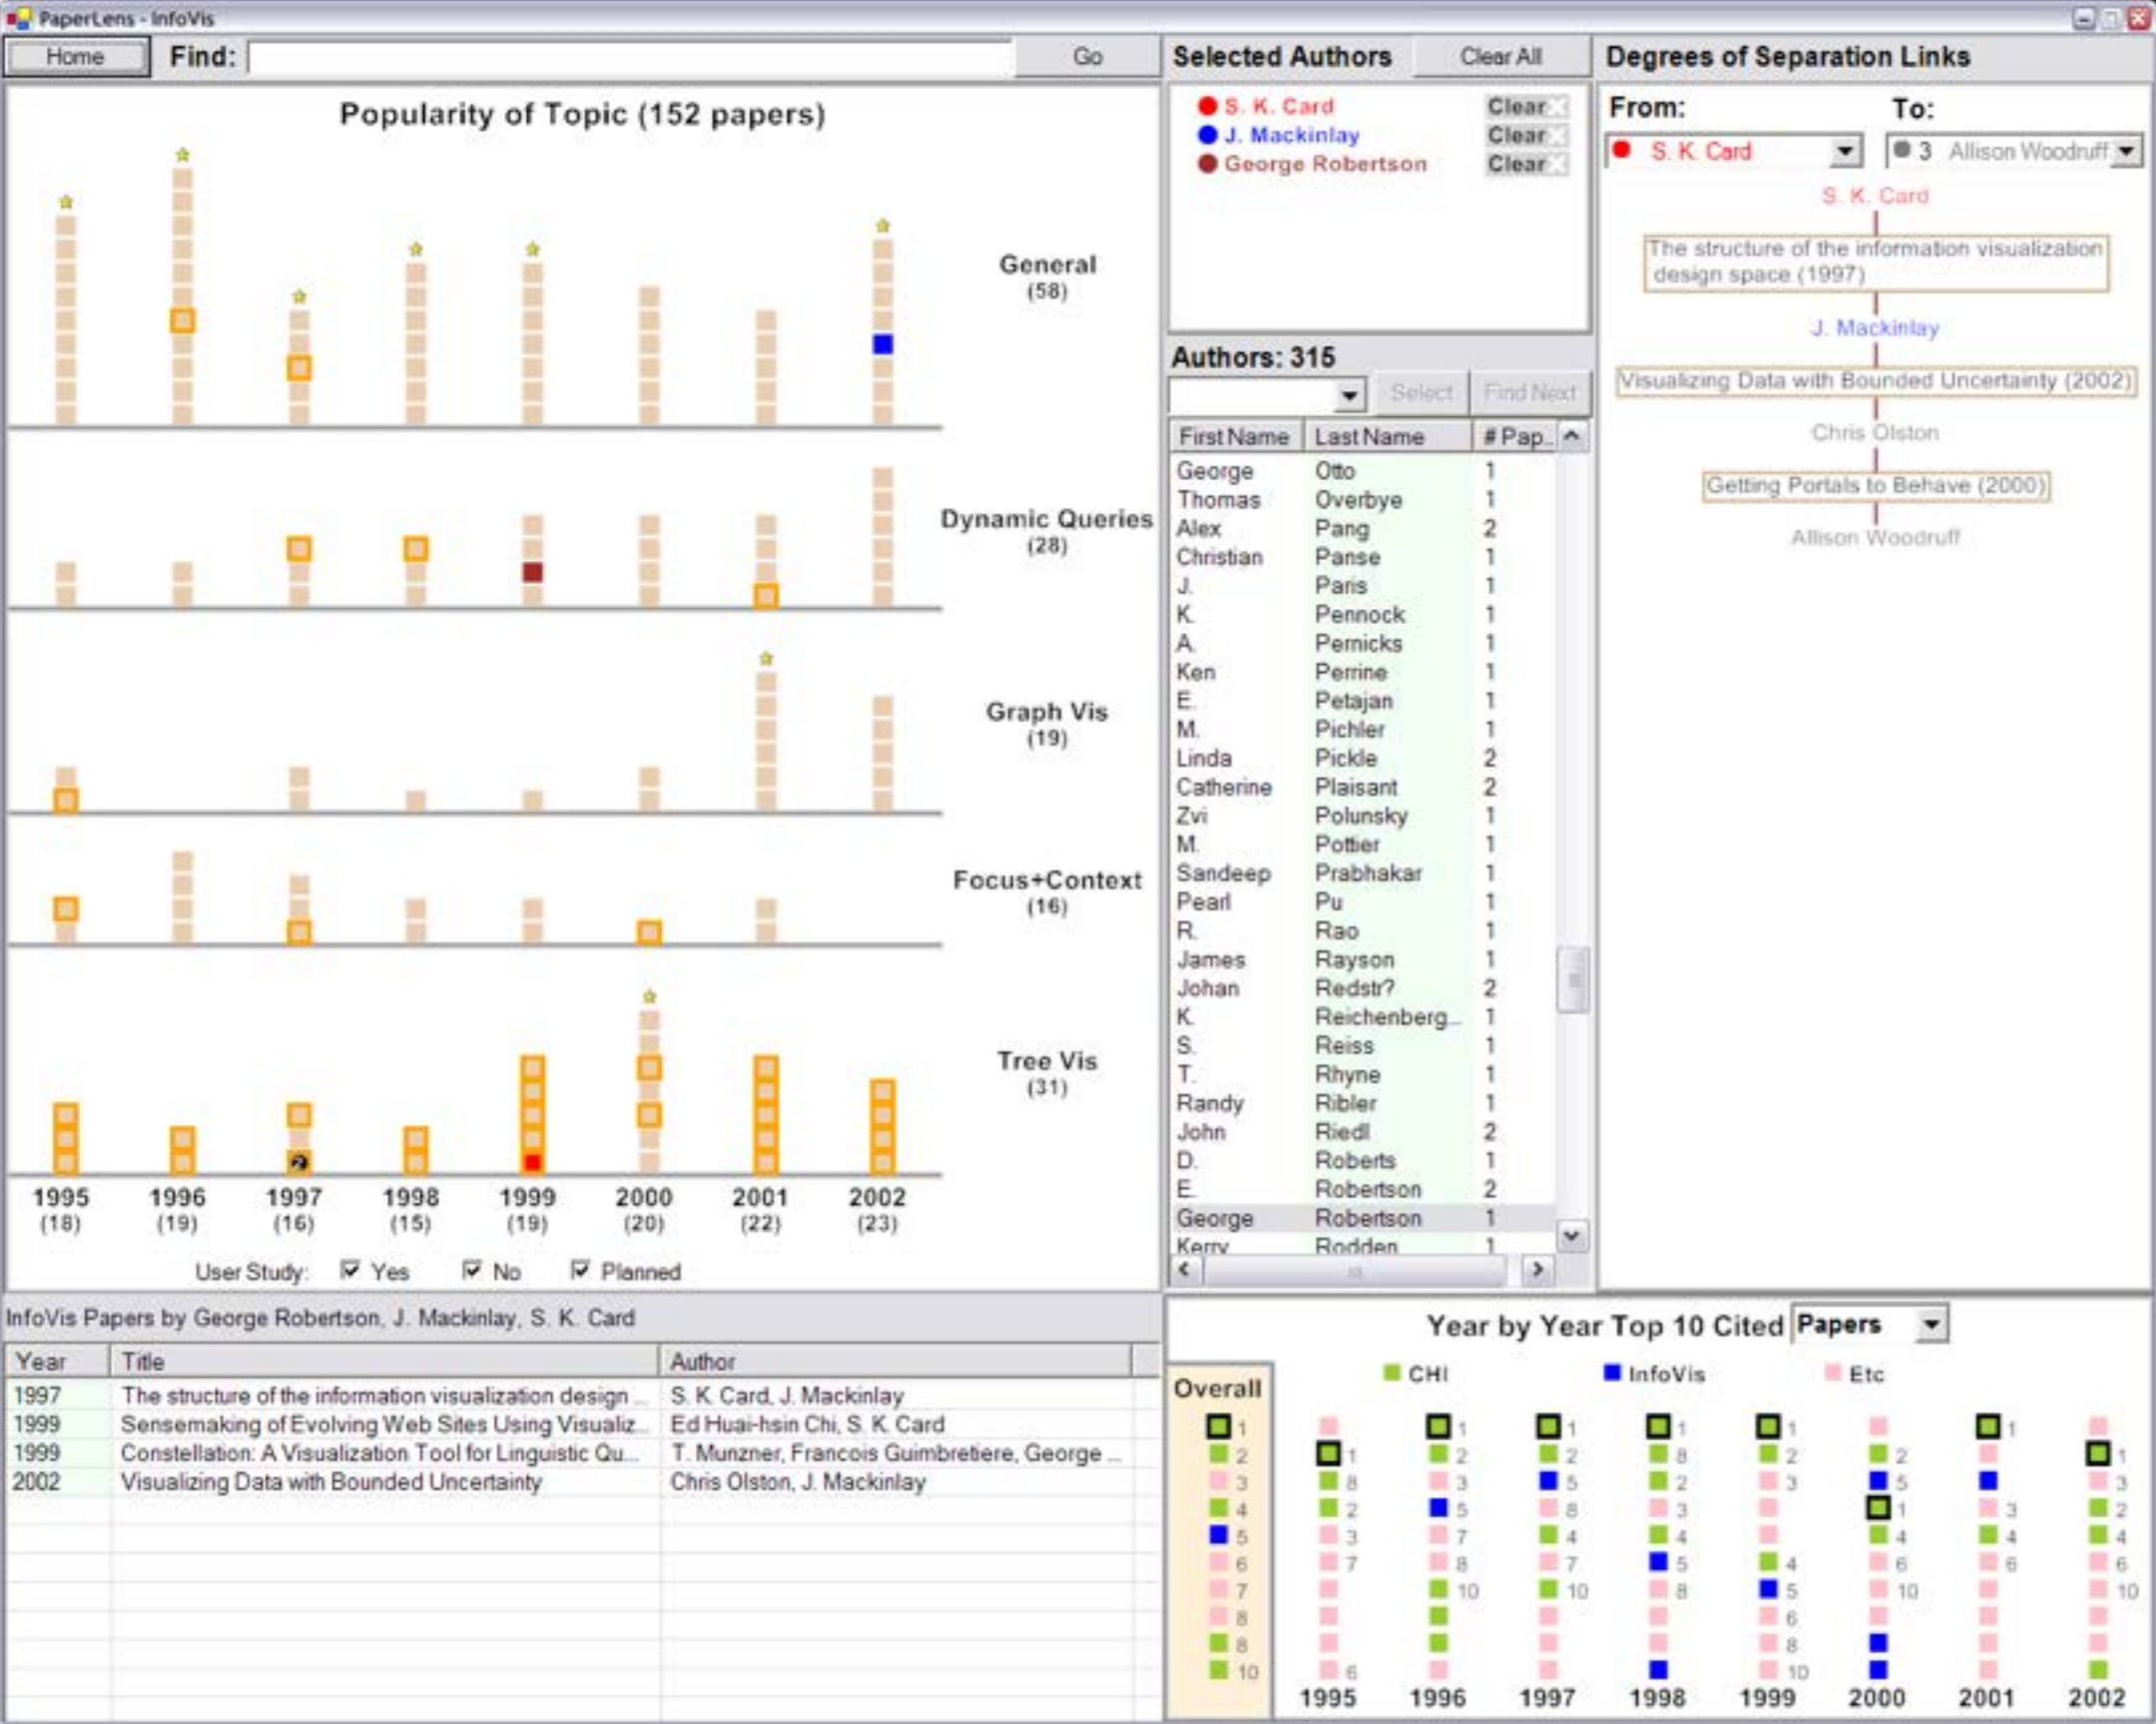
PaperLens - InfoVis

Home Find: Go

Popularity of Topic (152 papers)

General (58)

Dynamic Queries (28)

Graph Vis (19)

Focus+Context (16)

Tree Vis (31)

1995 (18) 1996 (19) 1997 (16) 1998 (15) 1999 (19) 2000 (20) 2001 (22) 2002 (23)

User Study: Yes No Planned

Selected Authors Clear All

S. K. Card Clear
J. Mackinlay Clear
George Robertson Clear

Authors: 315

Select Find Next

| First Name | Last Name | # Pap... |
|---|---|---|
| George | Otto | 1 |
| Thomas | Overbye | 1 |
| Alex | Pang | 2 |
| Christian | Panse | 1 |
| J. | Paris | 1 |
| K. | Pennock | 1 |
| A. | Pernicks | 1 |
| Ken | Perrine | 1 |
| E. | Petajan | 1 |
| M. | Pichler | 1 |
| Linda | Pickle | 2 |
| Catherine | Plaisant | 2 |
| Zvi | Polunsky | 1 |
| M. | Pottier | 1 |
| Sandeep | Prabhakar | 1 |
| Pearl | Pu | 1 |
| R. | Rao | 1 |
| James | Rayson | 1 |
| Johan | Redstr? | 2 |
| K. | Reichenberg... | 1 |
| S. | Reiss | 1 |
| T. | Rhyne | 1 |
| Randy | Ribler | 1 |
| John | Riedl | 2 |
| D. | Roberts | 1 |
| E. | Robertson | 2 |
| George | Robertson | 1 |
| Kerry | Rodden | 1 |

Degrees of Separation Links

From: S. K. Card
To: 3 Allison Woodruff

S. K. Card
The structure of the information visualization design space (1997)
J. Mackinlay
Visualizing Data with Bounded Uncertainty (2002)
Chris Olston
Getting Portals to Behave (2000)
Allison Woodruff

InfoVis Papers by George Robertson, J. Mackinlay, S. K. Card

| Year | Title | Author |
|---|---|---|
| 1997 | The structure of the information visualization design ... | S. K. Card, J. Mackinlay |
| 1999 | Sensemaking of Evolving Web Sites Using Visualiz... | Ed Huai-hsin Chi, S. K. Card |
| 1999 | Constellation: A Visualization Tool for Linguistic Qu... | T. Munzner, Francois Guimbretiere, George ... |
| 2002 | Visualizing Data with Bounded Uncertainty | Chris Olston, J. Mackinlay |

Year by Year Top 10 Cited Papers

CHI InfoVis Etc

Overall
1 2 3 4 5 6 7 8 8 10

1995 1996 1997 1998 1999 2000 2001 2002